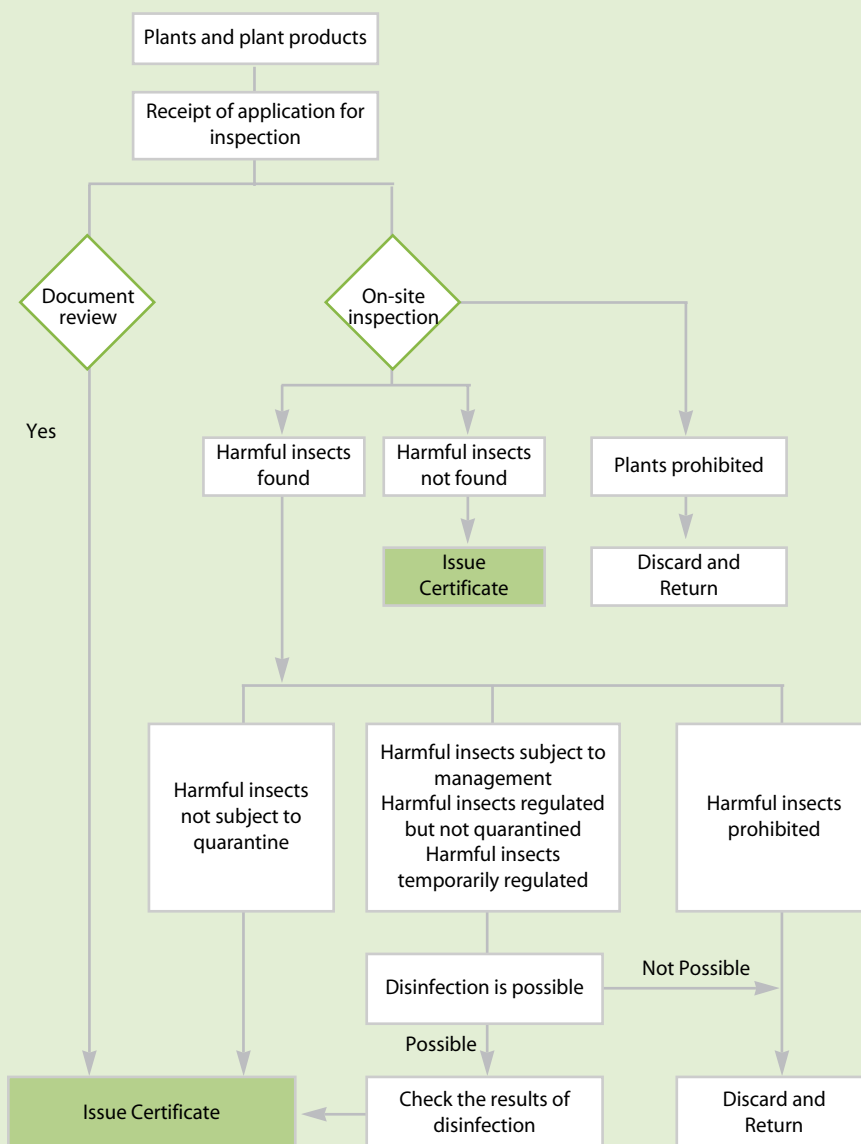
Plants and plant products

Receipt of application for inspection

Document review

On-site inspection

Yes

Harmful insects found

Harmful insects not found

Plants prohibited

Issue Certificate

Discard and Return

Harmful insects not subject to quarantine

Harmful insects subject to management
Harmful insects regulated but not quarantined
Harmful insects temporarily regulated

Harmful insects prohibited

Disinfection is possible

Not Possible

Possible

Issue Certificate

Check the results of disinfection

Discard and Return